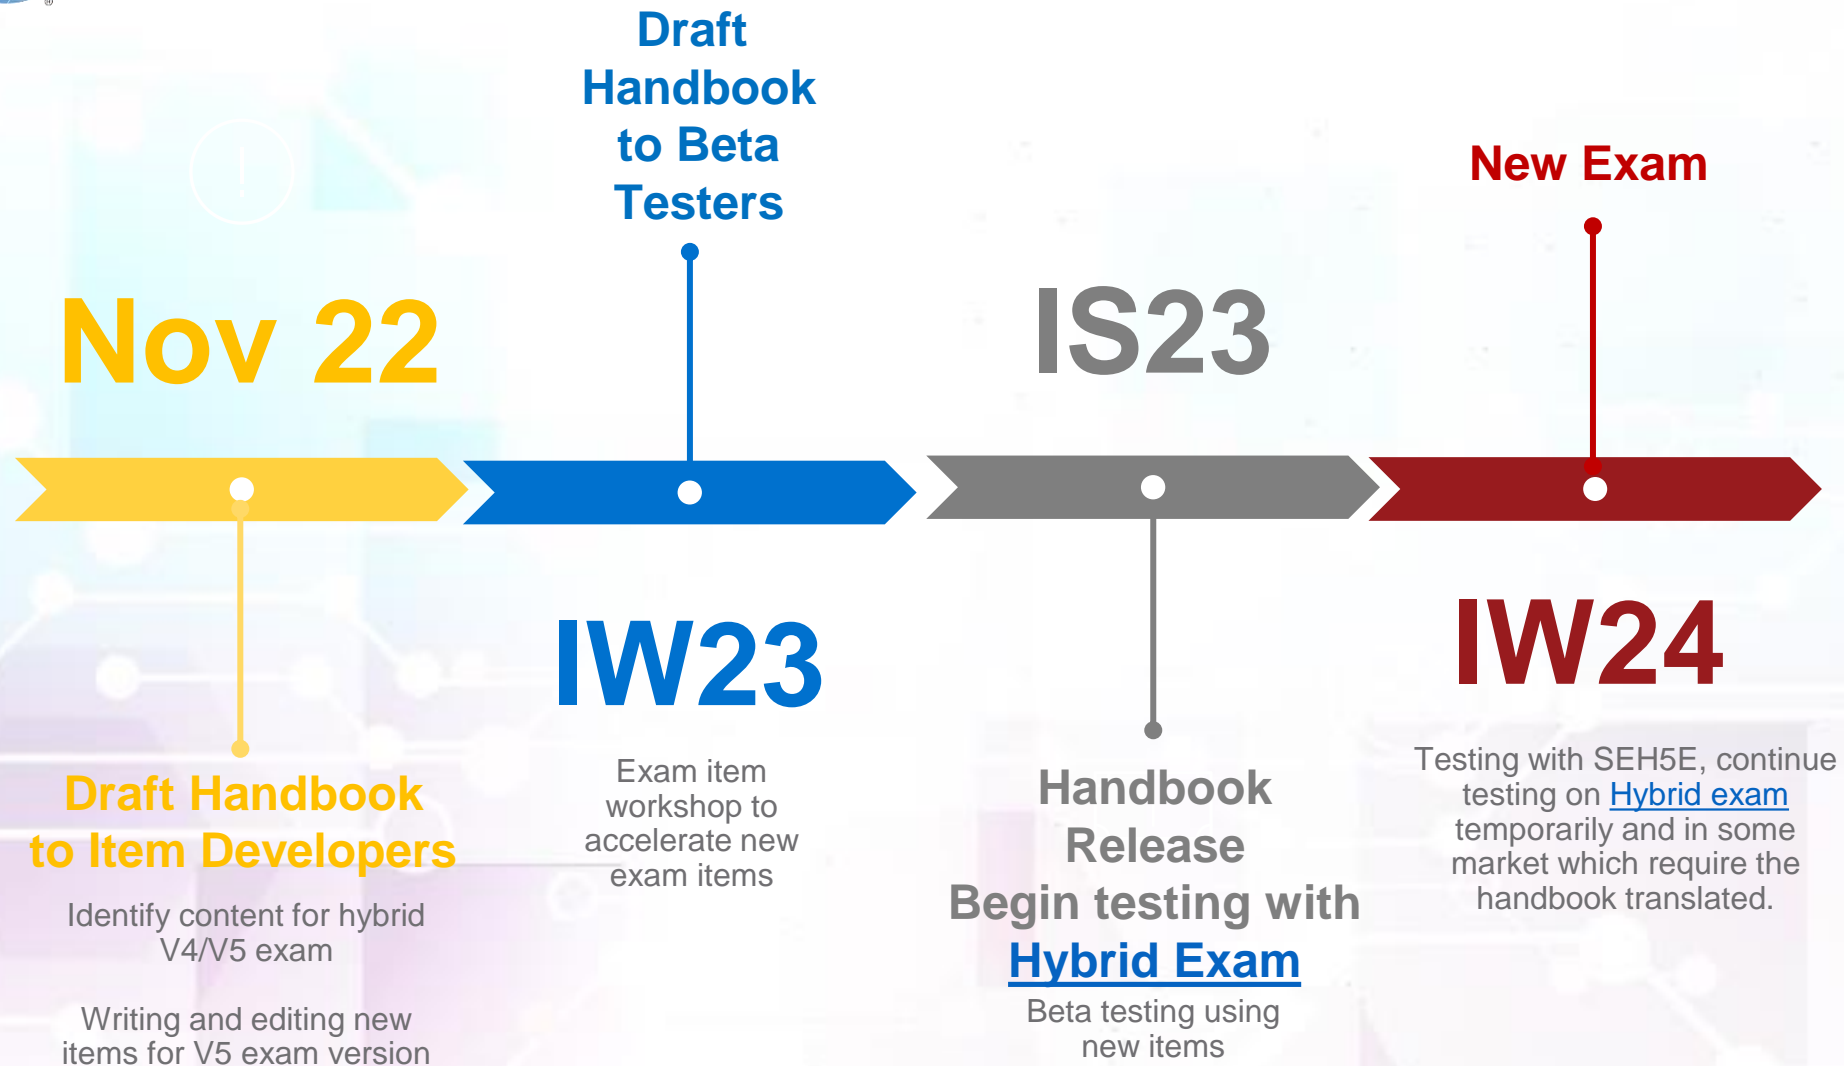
Draft Handbook to Beta Testers

New Exam

Nov 22

IS23

IW23

IW24

Draft Handbook to Item Developers

Identify content for hybrid V4/V5 exam

Writing and editing new items for V5 exam version

Exam item workshop to accelerate new exam items

Handbook Release

Begin testing with Hybrid Exam

Beta testing using new items

Testing with SEH5E, continue testing on Hybrid exam temporarily and in some market which require the handbook translated.